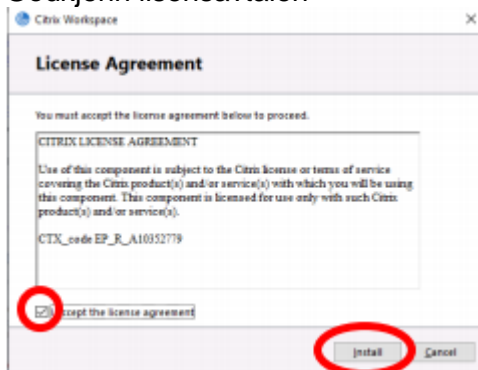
Citrix Workspace

License Agreement

You must accept the license agreement below to proceed.

CITRIX LICENSE AGREEMENT

Use of this component is subject to the Citrix license or terms of service covering the Citrix product(s) and/or service(s) with which you will be using this component. This component is licensed for use only with such Citrix product(s) and/or service(s).

CTX_code EP_R_A10352779

I accept the license agreement

Install Cancel